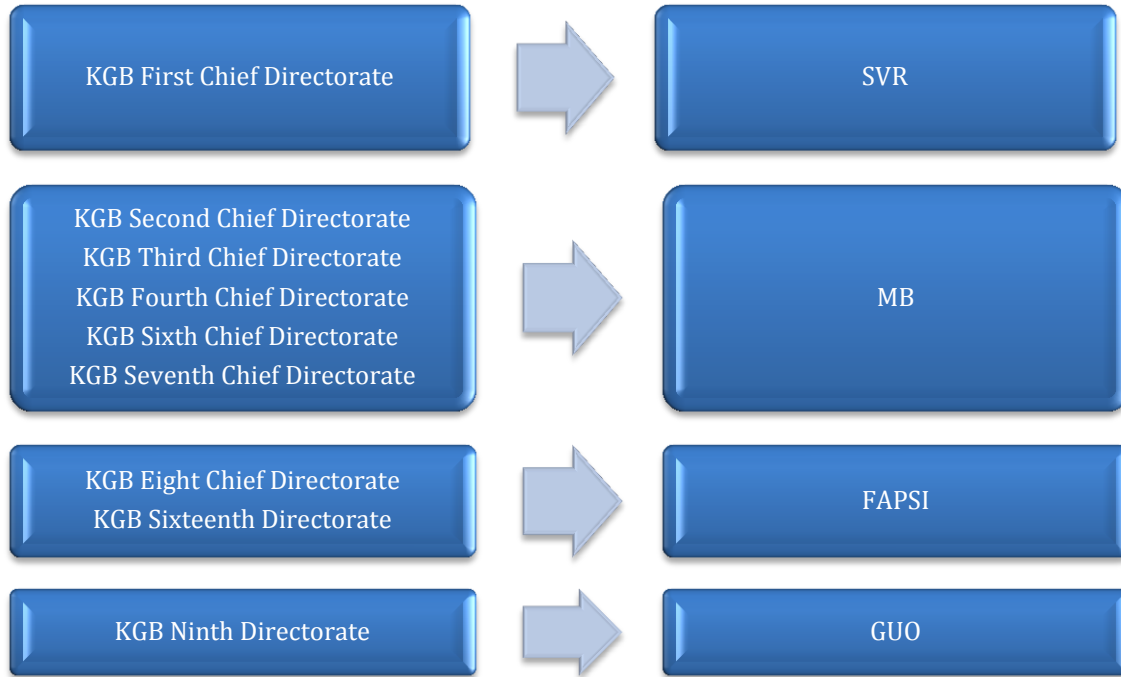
KGB First Chief Directorate

SVR

KGB Second Chief Directorate
KGB Third Chief Directorate
KGB Fourth Chief Directorate
KGB Sixth Chief Directorate
KGB Seventh Chief Directorate

MB

KGB Eight Chief Directorate
KGB Sixteenth Directorate

FAPSI

KGB Ninth Directorate

GUO